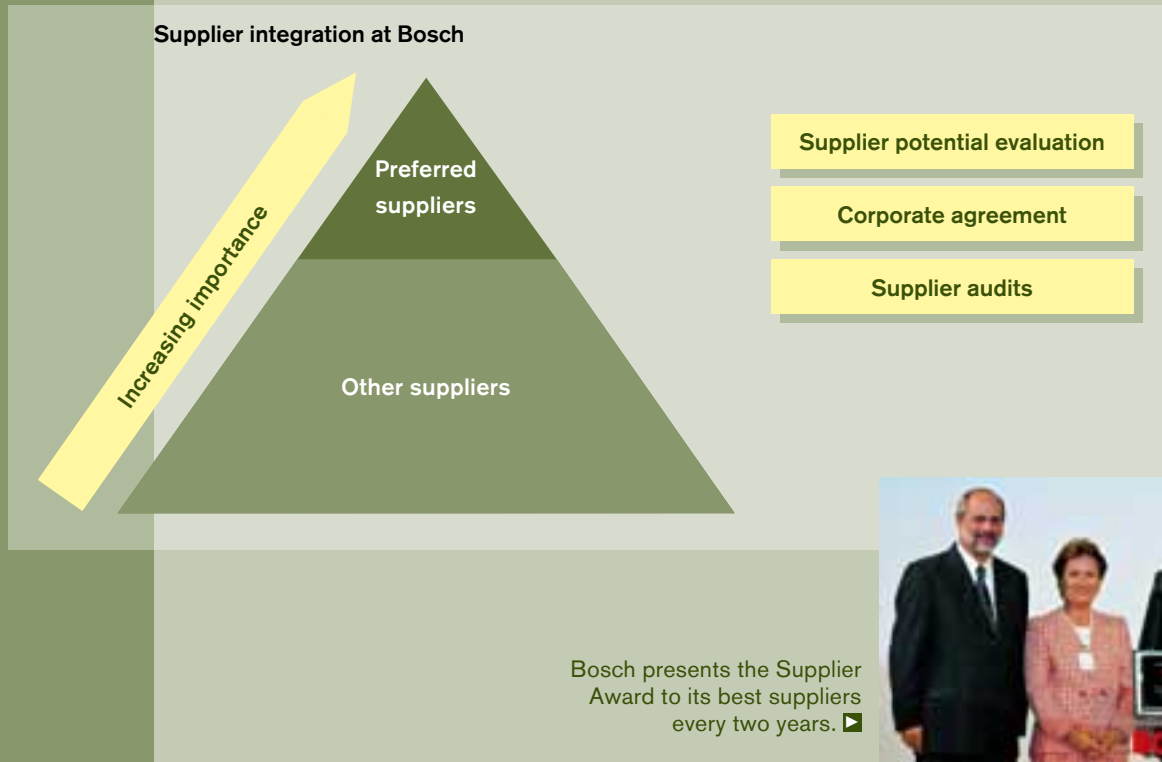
Supplier integration at Bosch

Increasing importance

Preferred suppliers

Other suppliers

Supplier potential evaluation

Corporate agreement

Supplier audits

Bosch presents the Supplier Award to its best suppliers every two years.